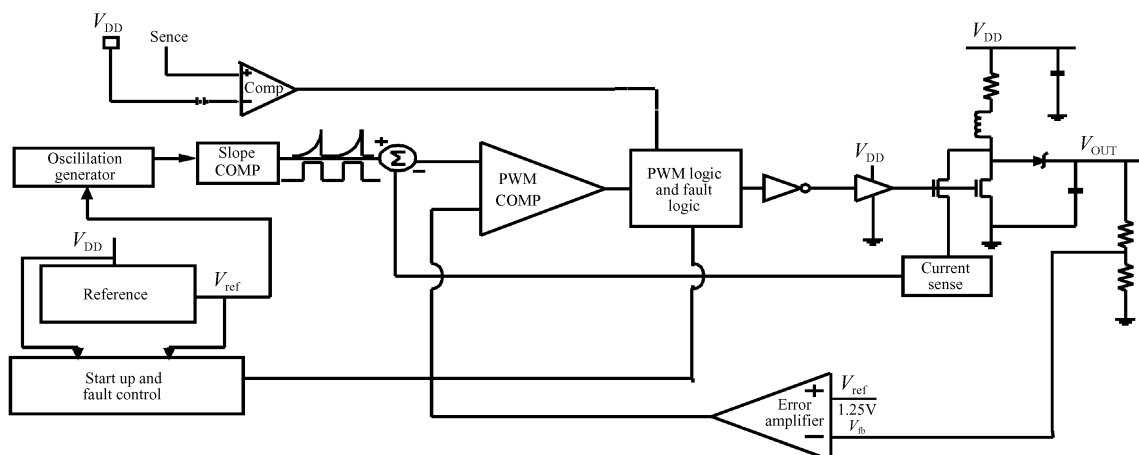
$V_{DD}$
Sence
+
−
Comp
$V_{DD}$
Oscillation generator
Slope COMP
+
Σ
−
PWM COMP
PWM logic and fault logic
$V_{DD}$
$V_{OUT}$
$V_{DD}$
Reference
$V_{ref}$
Current sense
Start up and fault control
+
Error amplifier
−
$V_{ref}$
1.25V
$V_{fb}$